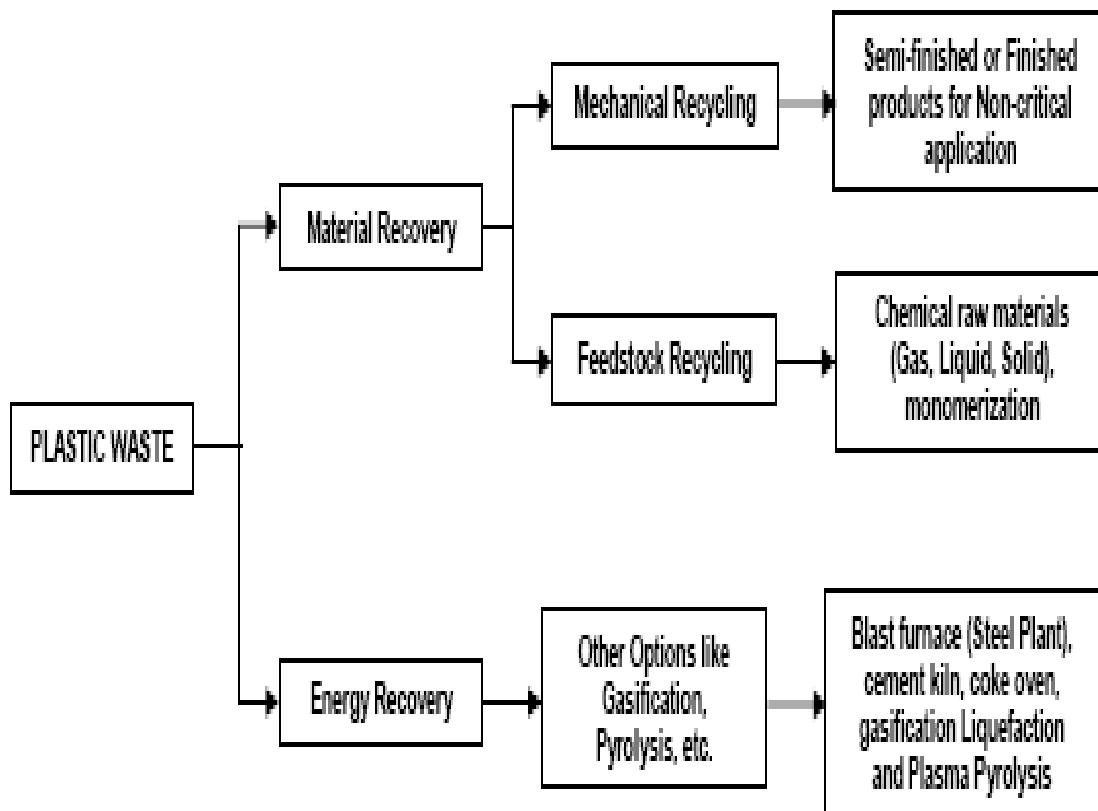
PLASTIC WASTE

Material Recovery

Mechanical Recycling

Semi-finished or Finished products for Non-critical application

Feedstock Recycling

Chemical raw materials (Gas, Liquid, Solid), monomerization

Energy Recovery

Other Options like Gasification, Pyrolysis, etc.

Blast furnace (Steel Plant), cement kiln, coke oven, gasification Liquefaction and Plasma Pyrolysis